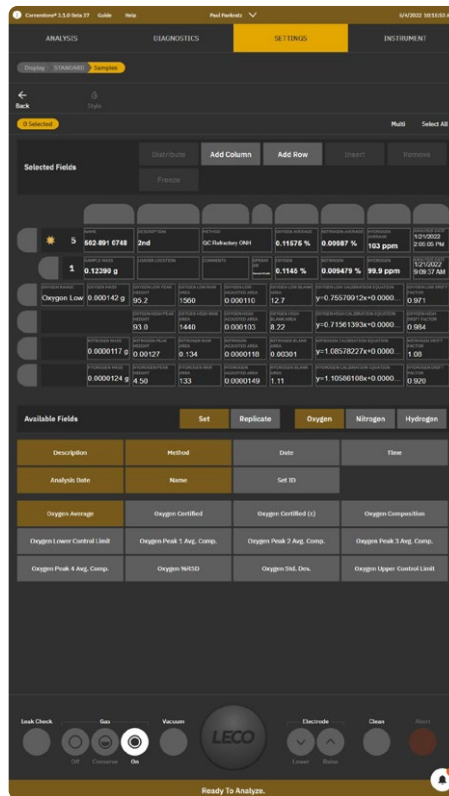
Cornerstone® 2.1.0 Beta 37 Guide Help Paul Pankratz 6/4/2022 10:33:53 A

ANALYSIS DIAGNOSTICS SETTINGS INSTRUMENT

Display STANDARD Samples

Back Style

0 Selected Multi Select All

Selected Fields

Distribute Add Column Add Row Insert Remove

Freeze

| | | NAME 502-891 0748 | DESCRIPTION 2nd | METHOD GC Refractory ONH | | OXYGEN AVERAGE 0.11576 % | NITROGEN AVERAGE 0.00987 % | HYDROGEN AVERAGE 103 ppm | ANALYSIS DATE 1/21/2022 2:06:05 PM |
|---|---|---|---|---|---|---|---|---|---|
| | 5 | | | | | | | | |
| | 1 | SAMPLE MASS 0.12390 g | | COMMENTS | | OXYGEN 0.1146 % | NITROGEN 0.009479 % | HYDROGEN 99.9 ppm | ANALYSIS DATE 1/21/2022 9:09:37 AM |
| OXYGEN RANGE Oxygen Low | OXYGEN MASS 0.000142 g | OXYGEN LOW PEAK HEIGHT 95.2 | OXYGEN LOW PEAK AREA 1560 | OXYGEN LOW ADJUSTED AREA 0.000110 | OXYGEN LOW BLANK AREA 12.7 | OXYGEN LOW CALIBRATION EQUATION y=-0.75570012x+0.0000... | | | OXYGEN LOW DRIFT FACTOR 0.971 |
| | | OXYGEN HIGH PEAK HEIGHT 93.0 | OXYGEN HIGH PEAK AREA 1440 | OXYGEN HIGH ADJUSTED AREA 0.000103 | OXYGEN HIGH BLANK AREA 8.22 | OXYGEN HIGH CALIBRATION EQUATION y=-0.71561393x+0.0000... | | | OXYGEN HIGH DRIFT FACTOR 0.984 |
| | NITROGEN MASS 0.0000117 g | NITROGEN PEAK HEIGHT 0.00127 | NITROGEN PEAK AREA 0.134 | NITROGEN ADJUSTED AREA 0.000118 | NITROGEN BLANK AREA 0.00301 | NITROGEN CALIBRATION EQUATION y=1.0857827x+0.0000... | | | NITROGEN DRIFT FACTOR 1.08 |
| | HYDROGEN MASS 0.0000124 g | HYDROGEN PEAK HEIGHT 4.50 | HYDROGEN PEAK AREA 133 | HYDROGEN ADJUSTED AREA 0.0000149 | HYDROGEN BLANK AREA 1.11 | HYDROGEN CALIBRATION EQUATION y=1.10586108x+0.0000... | | | HYDROGEN DRIFT FACTOR 0.920 |

Available Fields Set Replicate Oxygen Nitrogen Hydrogen

Description Method Date Time
Analysis Date Name Set ID

Oxygen Average Oxygen Certified Oxygen Certified (±) Oxygen Composition
Oxygen Lower Control Limit Oxygen Peak 1 Avg. Comp. Oxygen Peak 2 Avg. Comp. Oxygen Peak 3 Avg. Comp.
Oxygen Peak 4 Avg. Comp. Oxygen %RSD Oxygen Std. Dev. Oxygen Upper Control Limit

Leak Check Gas Vacuum Electrode Clean Abort
Off Conserve On LECO Lower Raise

Ready To Analyze.